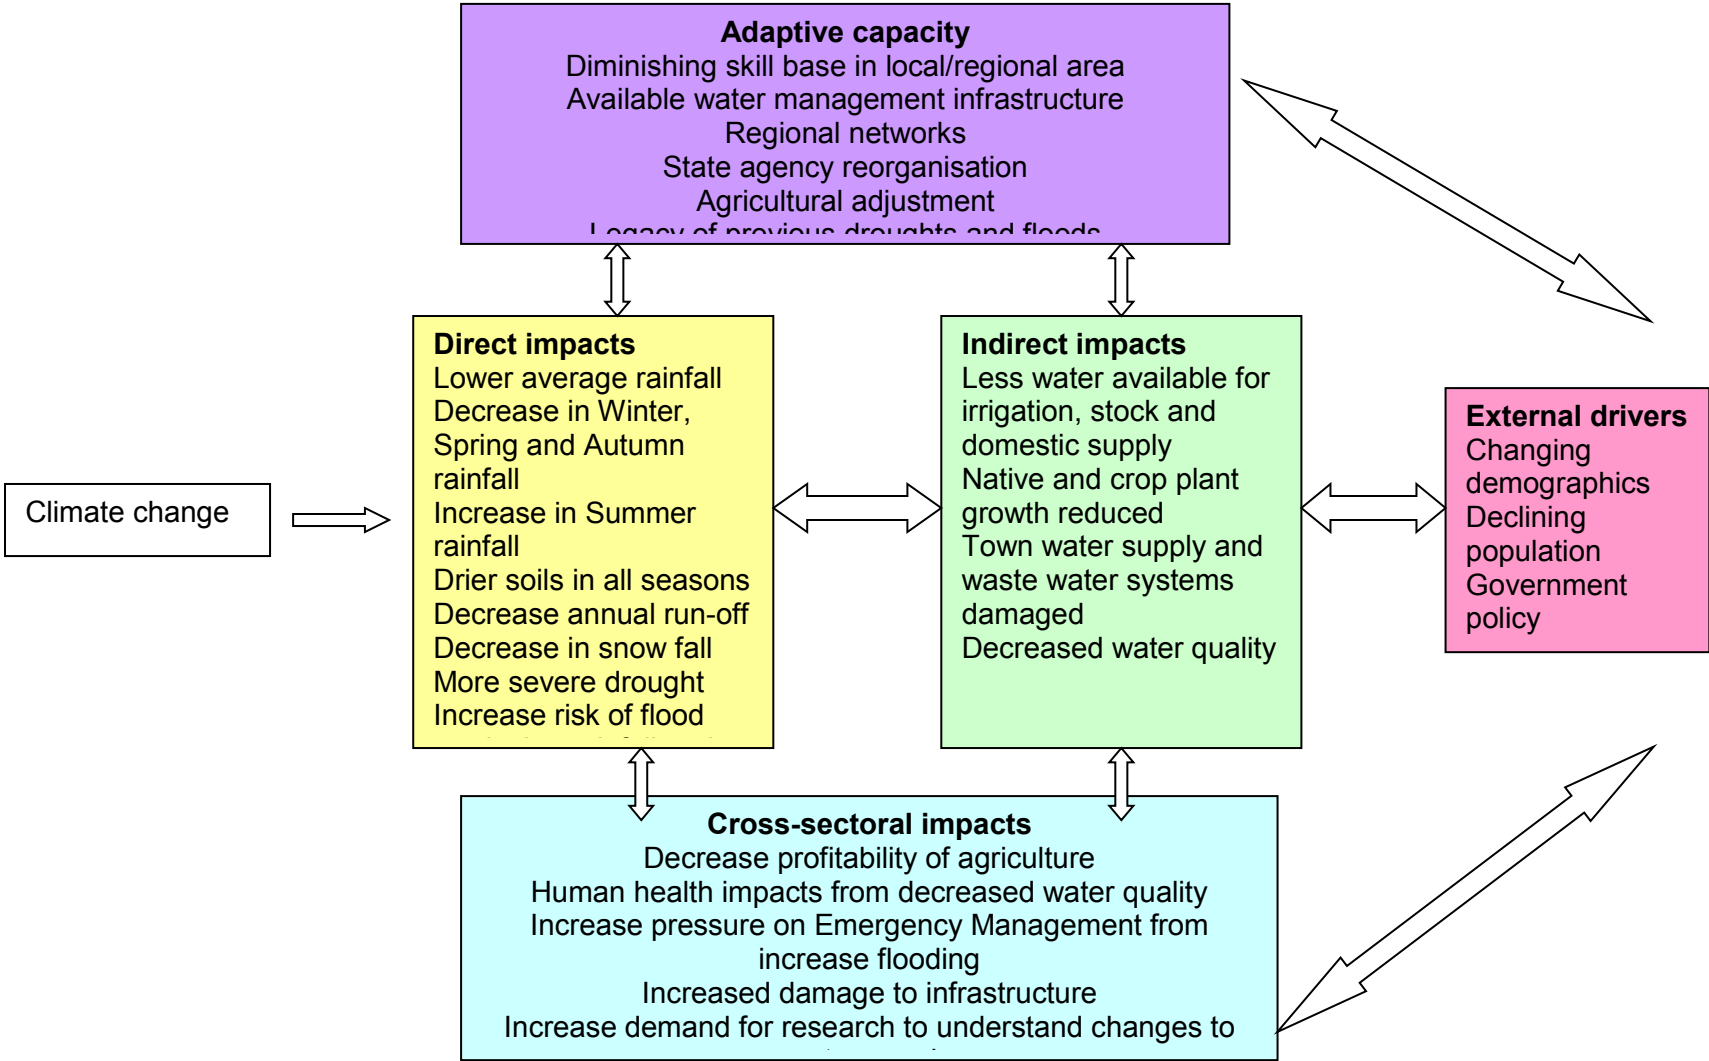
Adaptive capacity
Diminishing skill base in local/regional area
Available water management infrastructure
Regional networks
State agency reorganisation
Agricultural adjustment
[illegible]

Climate change

Direct impacts
Lower average rainfall
Decrease in Winter, Spring and Autumn rainfall
Increase in Summer rainfall
Drier soils in all seasons
Decrease annual run-off
Decrease in snow fall
More severe drought
Increase risk of flood
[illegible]

Indirect impacts
Less water available for irrigation, stock and domestic supply
Native and crop plant growth reduced
Town water supply and waste water systems damaged
Decreased water quality

External drivers
Changing demographics
Declining population
Government policy

Cross-sectoral impacts
Decrease profitability of agriculture
Human health impacts from decreased water quality
Increase pressure on Emergency Management from increase flooding
Increased damage to infrastructure
Increase demand for research to understand changes to
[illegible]